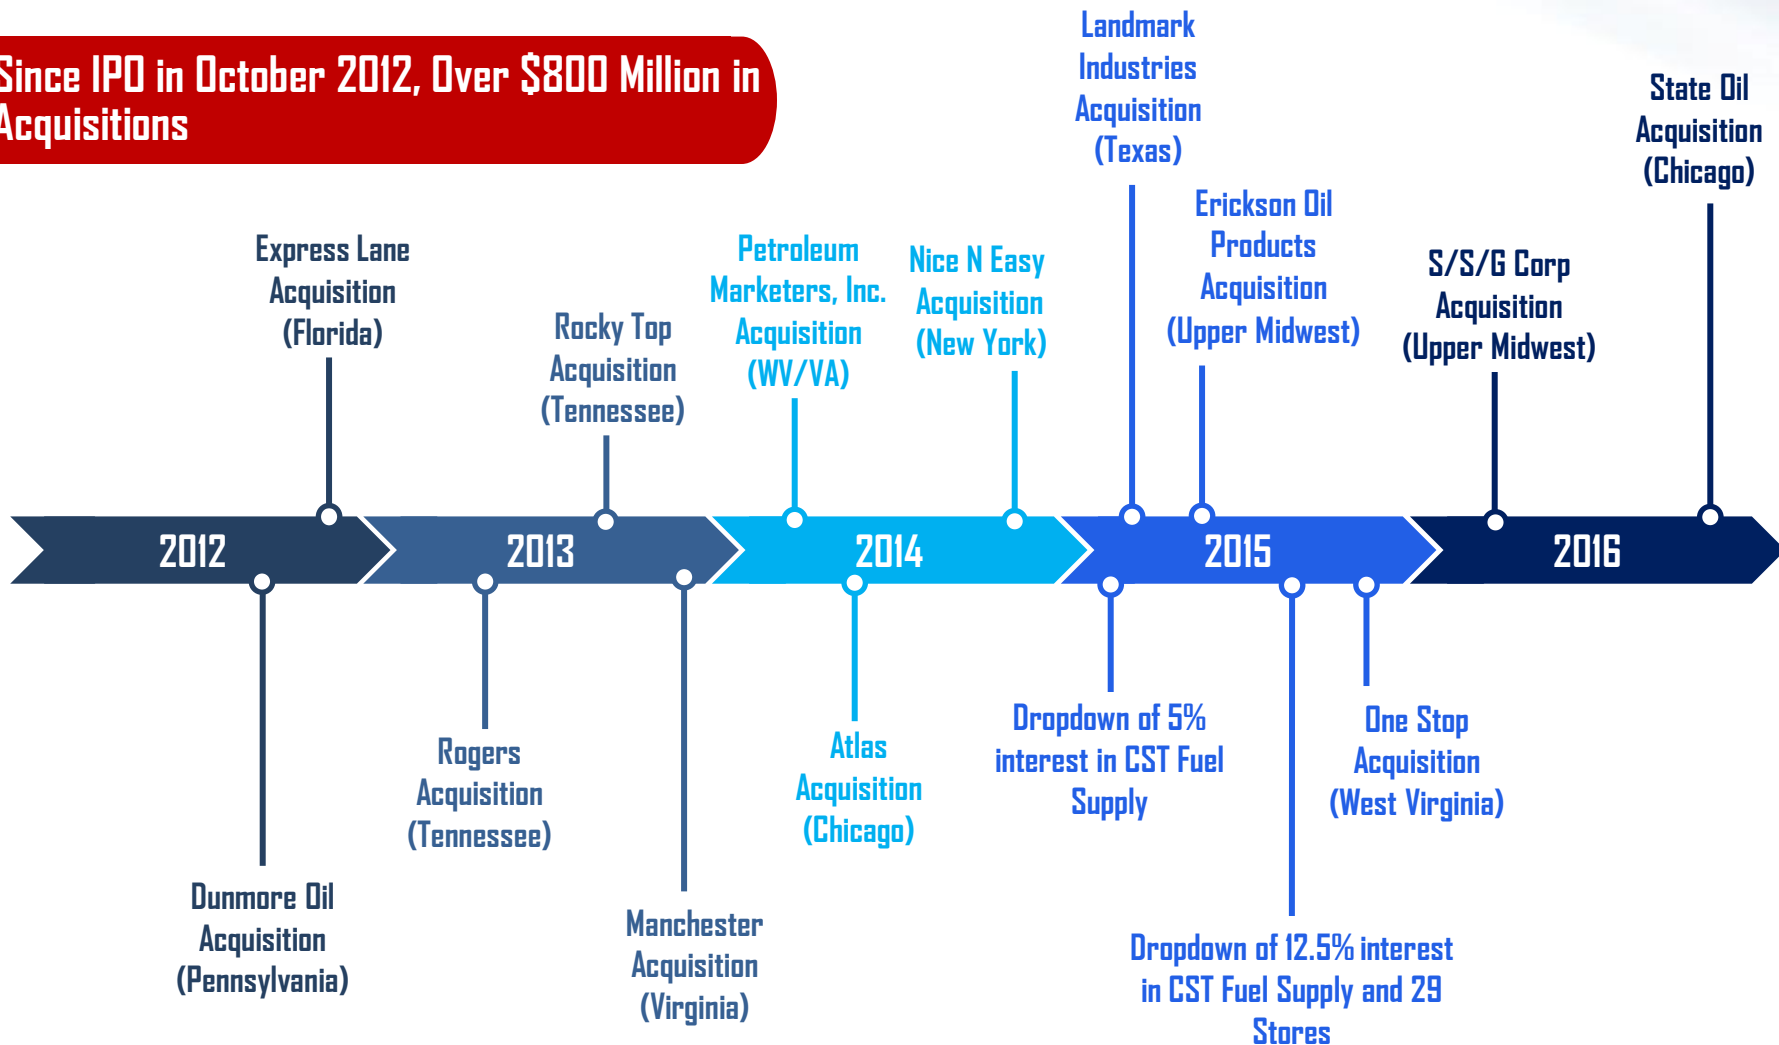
Since IPO in October 2012, Over $800 Million in Acquisitions

Landmark Industries Acquisition (Texas)

State Oil Acquisition (Chicago)

Express Lane Acquisition (Florida)

Rocky Top Acquisition (Tennessee)

Petroleum Marketers, Inc. Acquisition (WV/VA)

Nice N Easy Acquisition (New York)

Erickson Oil Products Acquisition (Upper Midwest)

S/S/G Corp Acquisition (Upper Midwest)

2012

2013

2014

2015

2016

Dunmore Oil Acquisition (Pennsylvania)

Rogers Acquisition (Tennessee)

Manchester Acquisition (Virginia)

Atlas Acquisition (Chicago)

Dropdown of 5% interest in CST Fuel Supply

Dropdown of 12.5% interest in CST Fuel Supply and 29 Stores

One Stop Acquisition (West Virginia)